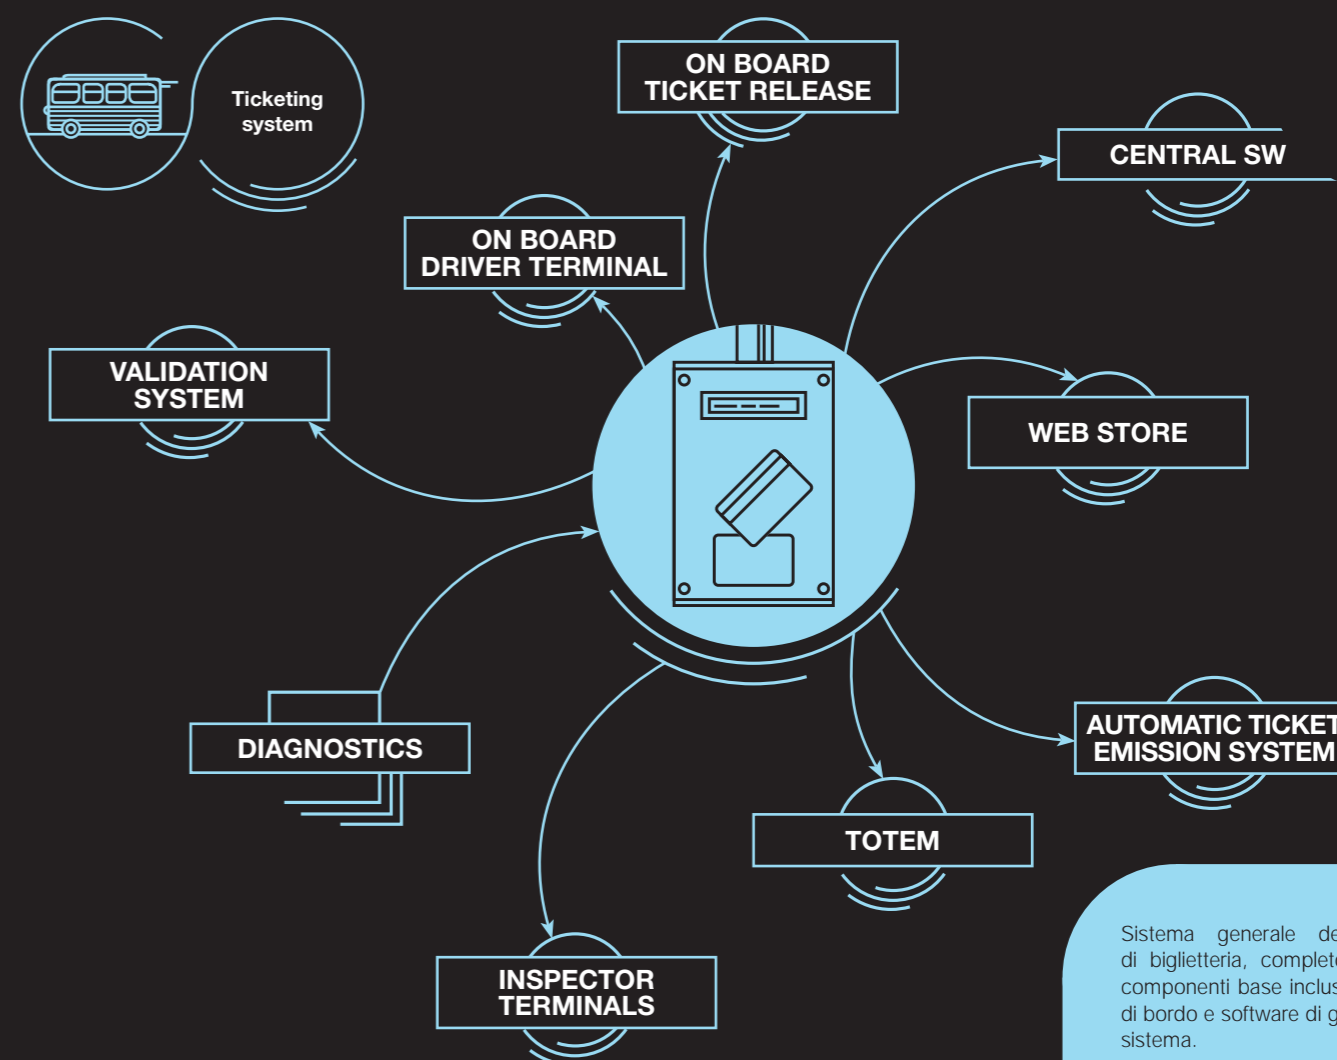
Ticketing system

ON BOARD TICKET RELEASE

CENTRAL SW

ON BOARD DRIVER TERMINAL

VALIDATION SYSTEM

WEB STORE

DIAGNOSTICS

AUTOMATIC TICKET EMISSION SYSTEM

TOTEM

INSPECTOR TERMINALS

Sistema generale de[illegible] di biglietteria, complet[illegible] componenti base inclus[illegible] di bordo e software di g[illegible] sistema.